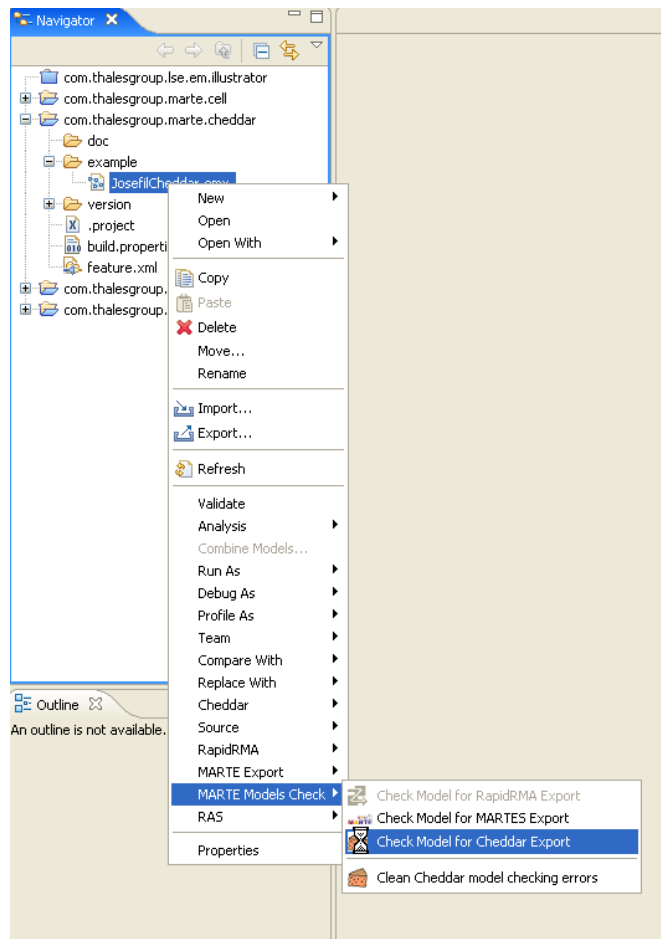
Navigator

com.thalesgroup.lse.em.illustrator
com.thalesgroup.marte.cell
com.thalesgroup.marte.cheddar
doc
example
JosefilCheddar.emx
version
.project
build.properti
feature.xml
com.thalesgroup.
com.thalesgroup.

New
Open
Open With
Copy
Paste
Delete
Move...
Rename
Import...
Export...
Refresh
Validate
Analysis
Combine Models...
Run As
Debug As
Profile As
Team
Compare With
Replace With
Cheddar
Source
RapidRMA
MARTE Export
MARTE Models Check
RAS
Properties

Check Model for RapidRMA Export
Check Model for MARTES Export
Check Model for Cheddar Export
Clean Cheddar model checking errors

Outline
An outline is not available.